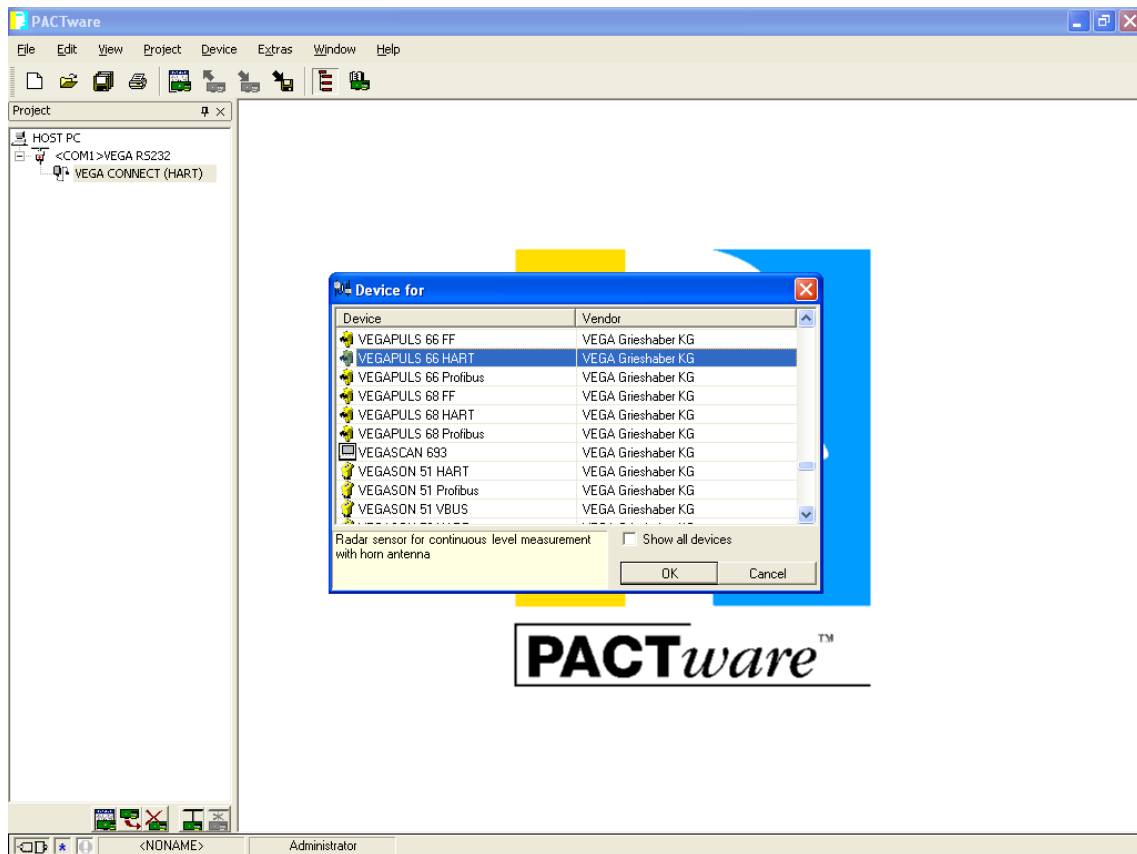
PACTware

File Edit View Project Device Extras Window Help

Project

HOST PC
<COM1>VEGA RS232
VEGA CONNECT (HART)

Device for

| Device | Vendor |
|---|---|
| VEGAPULS 66 FF | VEGA Grieshaber KG |
| VEGAPULS 66 HART | VEGA Grieshaber KG |
| VEGAPULS 66 Profibus | VEGA Grieshaber KG |
| VEGAPULS 68 FF | VEGA Grieshaber KG |
| VEGAPULS 68 HART | VEGA Grieshaber KG |
| VEGAPULS 68 Profibus | VEGA Grieshaber KG |
| VEGASCAN 693 | VEGA Grieshaber KG |
| VEGASON 51 HART | VEGA Grieshaber KG |
| VEGASON 51 Profibus | VEGA Grieshaber KG |
| VEGASON 51 VBUS | VEGA Grieshaber KG |

Radar sensor for continuous level measurement with horn antenna

Show all devices

OK Cancel

PACTware™

<NONAME> Administrator